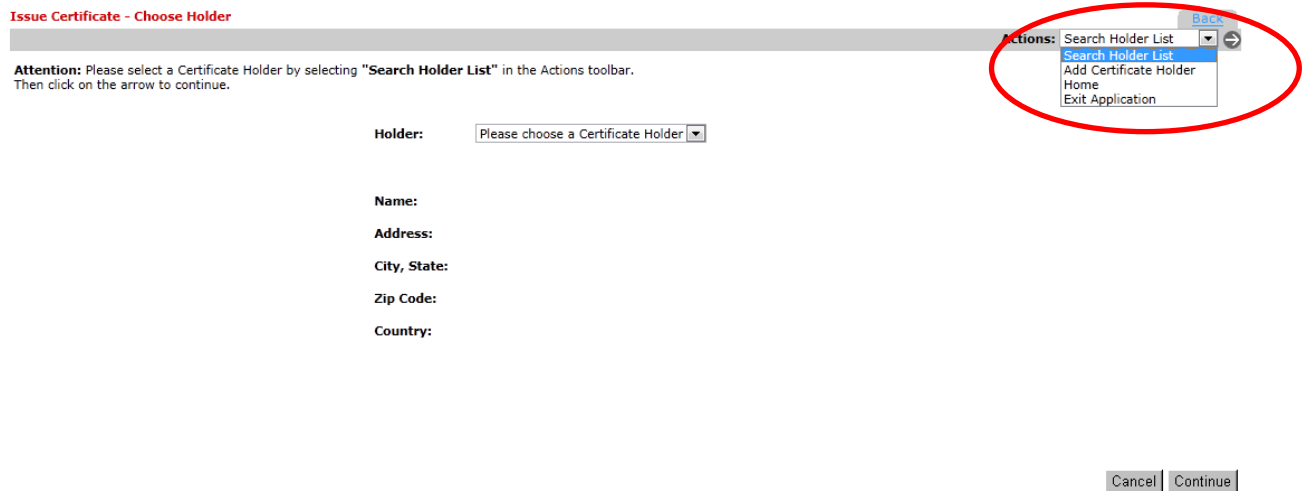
Issue Certificate - Choose Holder

Back

Actions: Search Holder List

Search Holder List
Add Certificate Holder
Home
Exit Application

**Attention:** Please select a Certificate Holder by selecting **"Search Holder List"** in the Actions toolbar. Then click on the arrow to continue.

Holder: Please choose a Certificate Holder

Name:

Address:

City, State:

Zip Code:

Country:

Cancel Continue